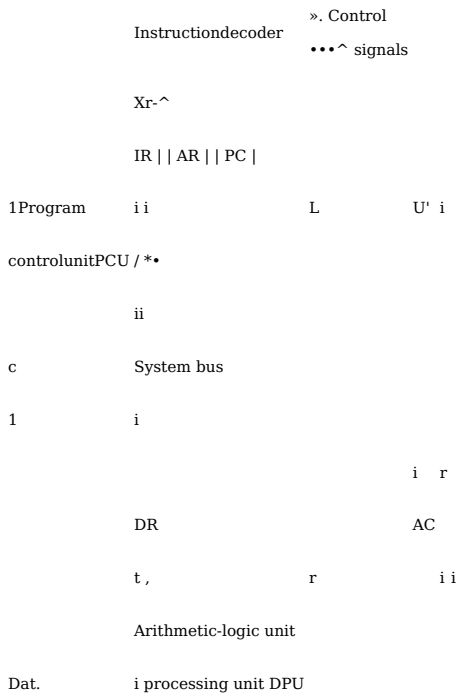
Instructiondecoder

». Control
•••^ signals

Xr-^

IR | | AR | | PC |

1Program i i L U' i

controlunitPCU / *•

ii

c System bus

1 i

i r

DR AC

t , r i i

Arithmetic-logic unit

Dat. i processing unit DPU